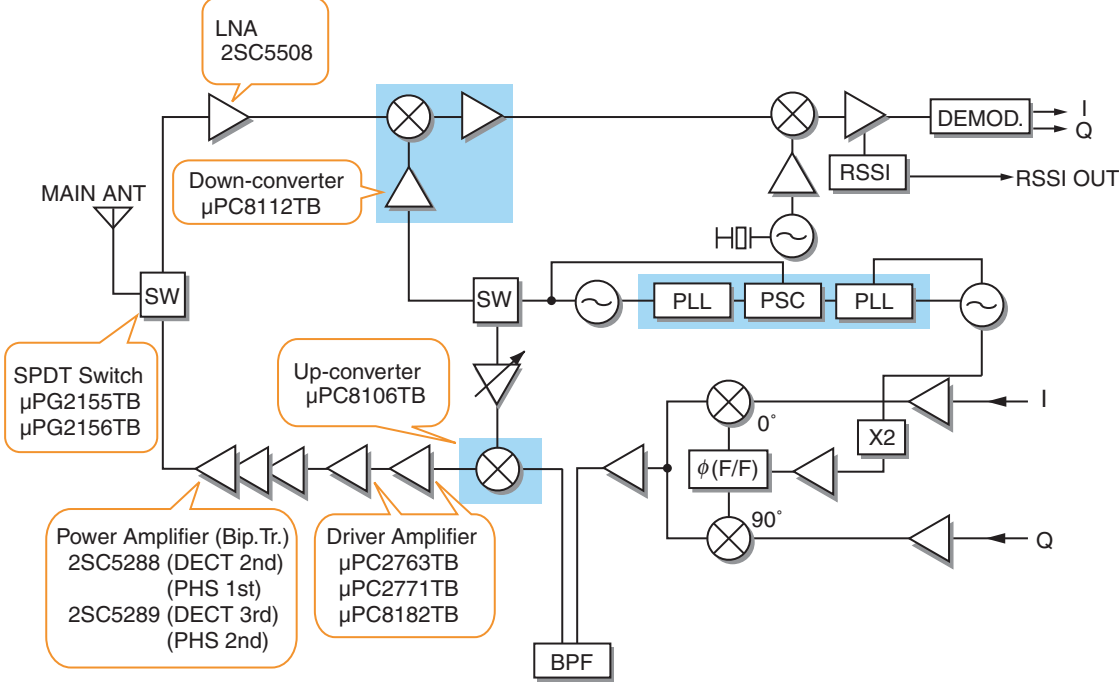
LNA
2SC5508

DEMOD.
I
Q

Down-converter
μPC8112TB

RSSI
RSSI OUT

MAIN ANT

SW

SW

PLL
PSC
PLL

SPDT Switch
μPG2155TB
μPG2156TB

Up-converter
μPC8106TB

I
0˚
X2
$\phi$(F/F)
90˚
Q

Power Amplifier (Bip.Tr.)
2SC5288 (DECT 2nd)
(PHS 1st)
2SC5289 (DECT 3rd)
(PHS 2nd)

Driver Amplifier
μPC2763TB
μPC2771TB
μPC8182TB

BPF